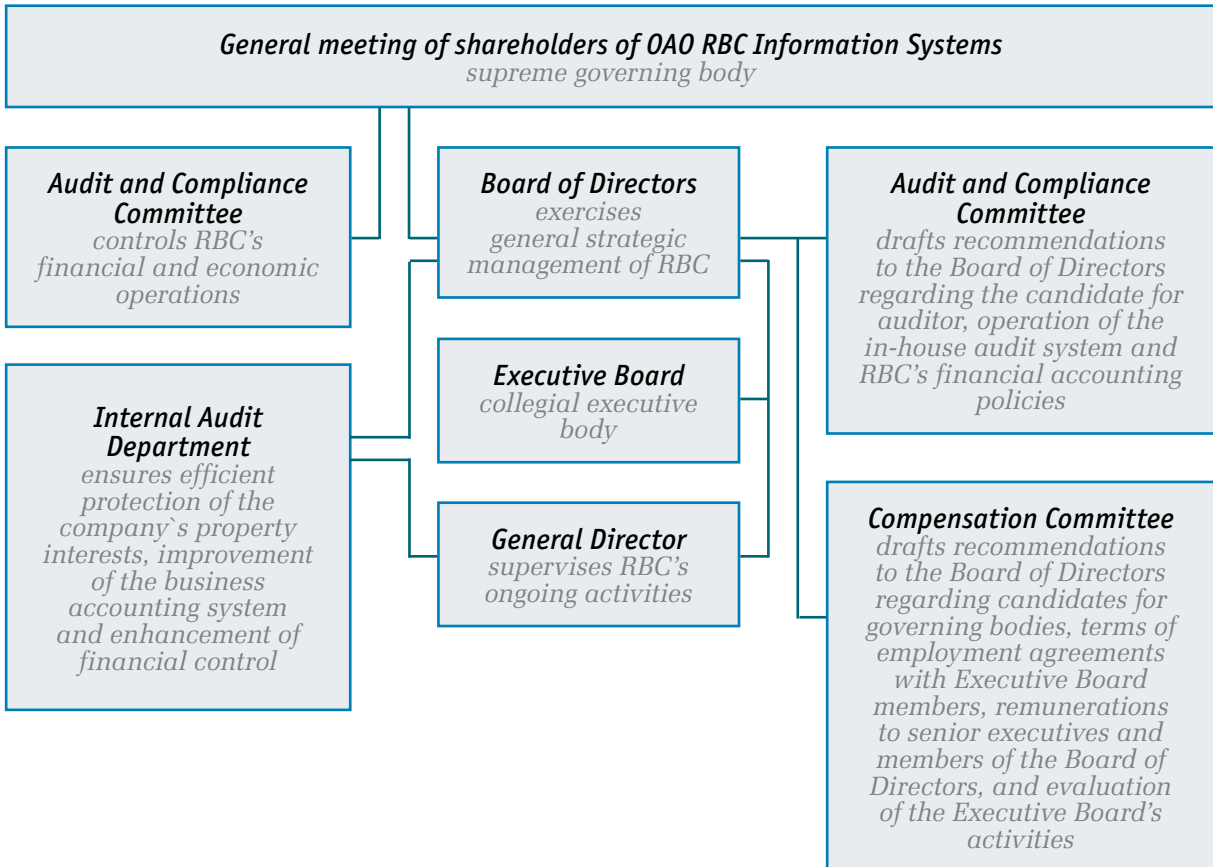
General meeting of shareholders of OAO RBC Information Systems
supreme governing body

Audit and Compliance Committee
controls RBC's financial and economic operations

Board of Directors
exercises general strategic management of RBC

Audit and Compliance Committee
drafts recommendations to the Board of Directors regarding the candidate for auditor, operation of the in-house audit system and RBC's financial accounting policies

Internal Audit Department
ensures efficient protection of the company`s property interests, improvement of the business accounting system and enhancement of financial control

Executive Board
collegial executive body

General Director
supervises RBC's ongoing activities

Compensation Committee
drafts recommendations to the Board of Directors regarding candidates for governing bodies, terms of employment agreements with Executive Board members, remunerations to senior executives and members of the Board of Directors, and evaluation of the Executive Board's activities